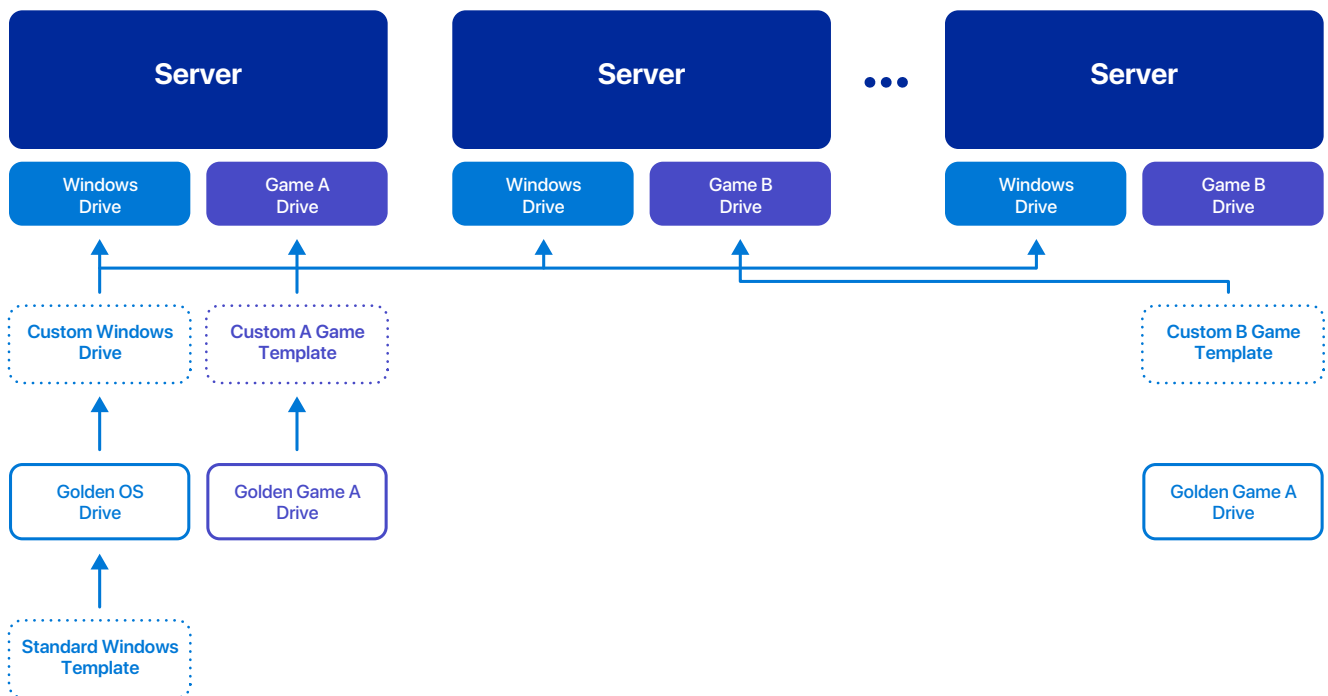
Server

Server

...

Server

Windows Drive

Game A Drive

Windows Drive

Game B Drive

Windows Drive

Game B Drive

Custom Windows Drive

Custom A Game Template

Custom B Game Template

Golden OS Drive

Golden Game A Drive

Golden Game A Drive

Standard Windows Template